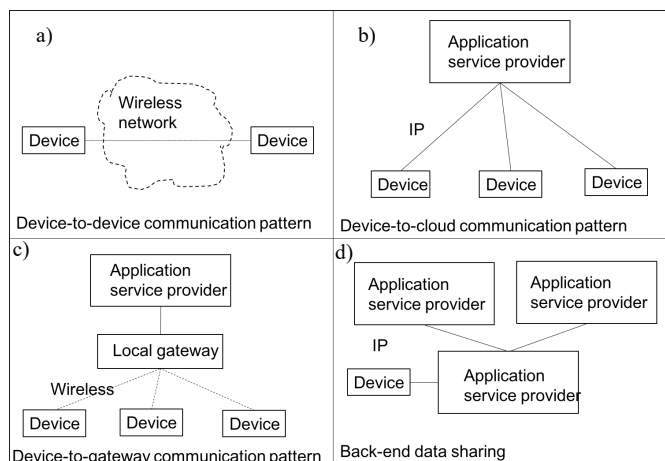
a)

Wireless network

Device

Device

Device-to-device communication pattern

b)

Application service provider

IP

Device

Device

Device

Device-to-cloud communication pattern

c)

Application service provider

Local gateway

Wireless

Device

Device

Device

Device-to-gateway communication pattern

d)

Application service provider

Application service provider

IP

Device

Application service provider

Back-end data sharing